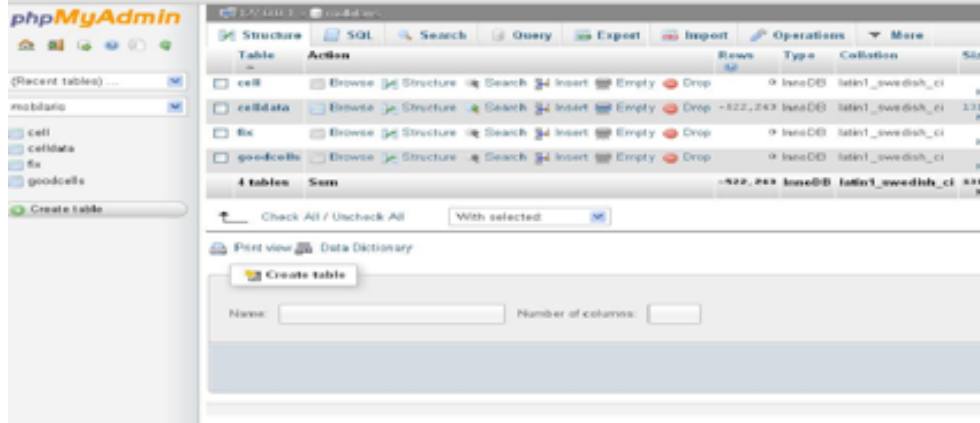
phpMyAdmin

(Recent tables) ...
mobilario

cell
celldata
fix
goodcells

Create table

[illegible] » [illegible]

Structure SQL Search Query Export Import Operations More

| Table | Action | Rows | Type | Collation | Siz |
|---|---|---|---|---|---|
| cell | Browse Structure Search Insert Empty Drop | 0 | InnoDB | latin1_swedish_ci | |
| celldata | Browse Structure Search Insert Empty Drop | ~822,243 | InnoDB | latin1_swedish_ci | 13 |
| fix | Browse Structure Search Insert Empty Drop | 0 | InnoDB | latin1_swedish_ci | |
| goodcells | Browse Structure Search Insert Empty Drop | 0 | InnoDB | latin1_swedish_ci | |
| 4 tables | Sum | ~822,243 | InnoDB | latin1_swedish_ci | |

Check All / Uncheck All With selected:

Print view Data Dictionary

Create table

Name: Number of columns: